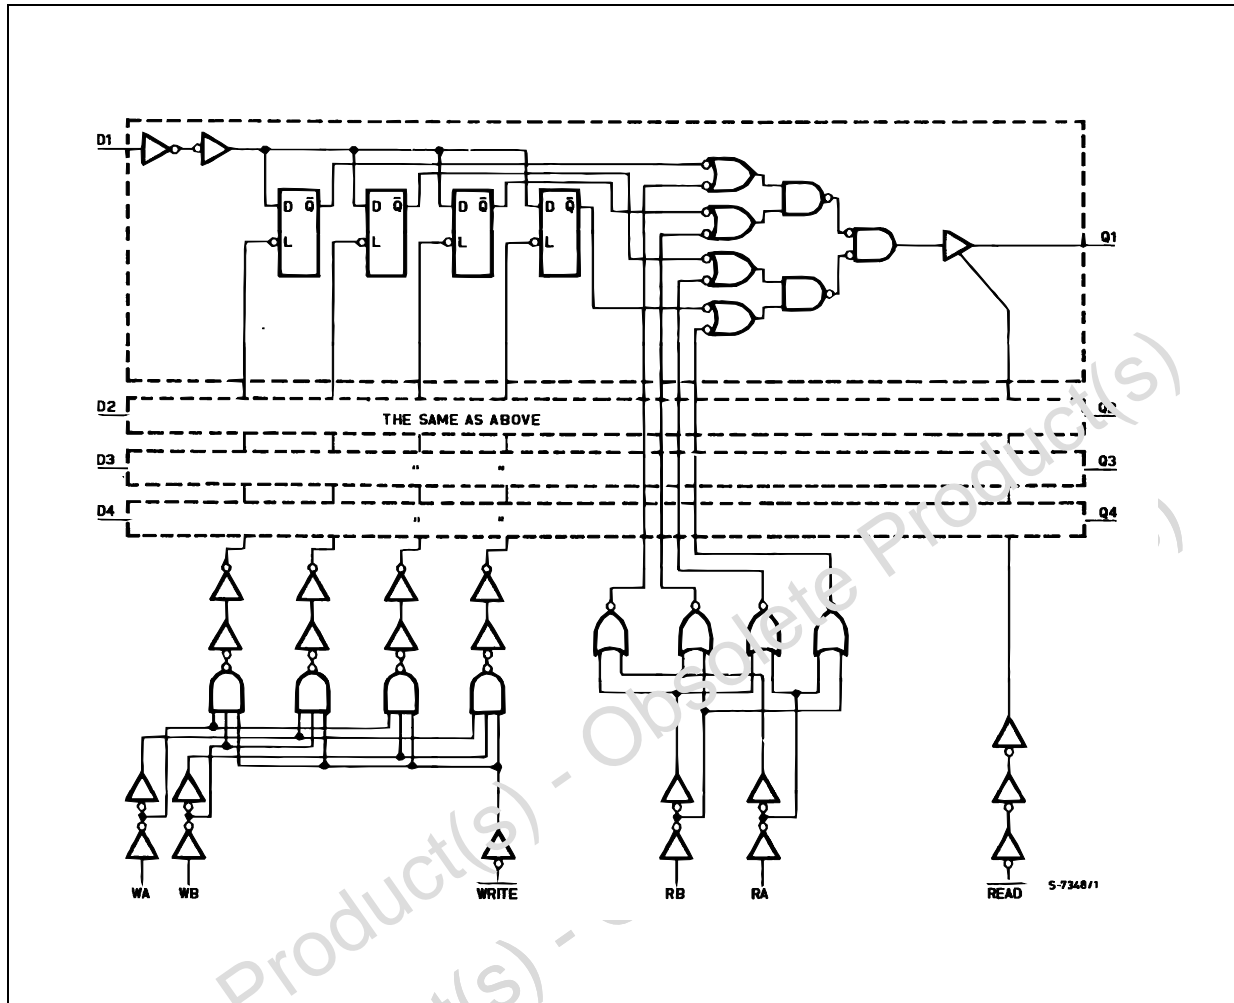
D1

D Q̄
L

D Q̄
L

D Q̄
L

D Q̄
L

Q1

D2 THE SAME AS ABOVE Q2

D3 " " Q3

D4 " " Q4

WA WB $\overline{WRITE}$ RB RA $\overline{READ}$ S-7348/1

Obsolete Product(s) - Obsolete Product(s)

Product(s) - Obsolete Product(s)